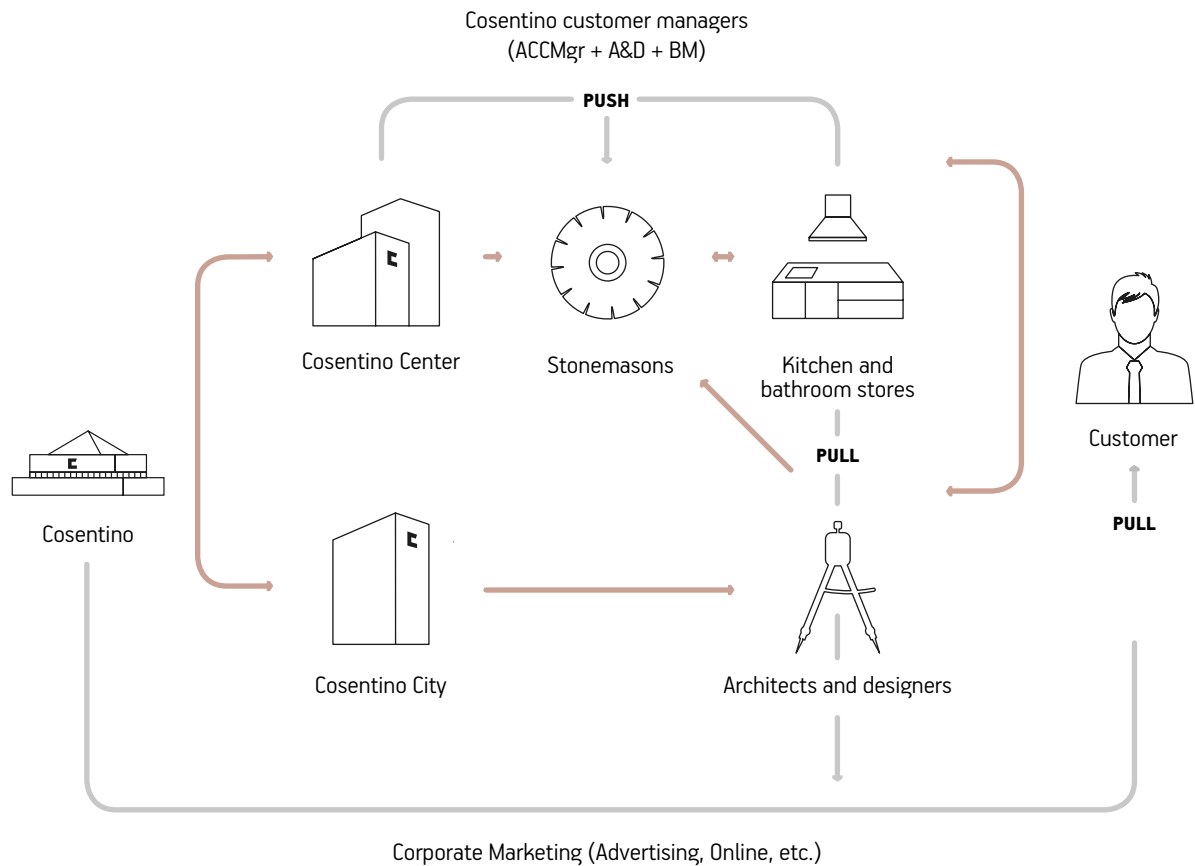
Cosentino customer managers
(ACCMgr + A&D + BM)

PUSH

Cosentino Center

Stonemasons

Kitchen and bathroom stores

PULL

Cosentino

Customer

PULL

Cosentino City

Architects and designers

Corporate Marketing (Advertising, Online, etc.)